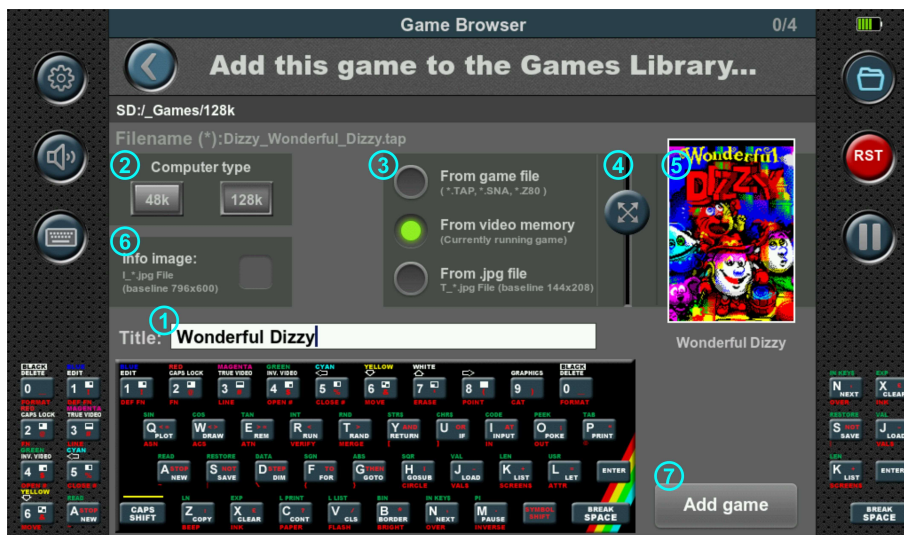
Game Browser

0/4

Add this game to the Games Library...

SD:/_Games/128k

Filename (*):Dizzy_Wonderful_Dizzy.tap

2 Computer type

48k

128k

3

From game file
( *.TAP, *.SNA, *.Z80 )

From video memory
(Currently running game)

From .jpg file
T_*.jpg File (baseline 144x208)

4

5

Wonderful Dizzy

RST

6 Info image:
I_*.jpg File
(baseline 796x600)

1 Title: Wonderful Dizzy

Wonderful Dizzy

BLACK DELETE 0
EDIT 1
CAPS LOCK 2
TRUE VIDEO 3
INV. VIDEO 4
5
6
7
8
9
0
Q PLOT
W DRAW
E REM
R RUN
T RAND
Y RETURN
U IF
I INPUT
O POKE
P PRINT
A NEW
S SAVE
D DIM
F FOR
G GOTO
H GOSUB
J LOAD
K LIST
L LET
ENTER
CAPS SHIFT
Z COPY
X CLEAR
C CONT
V CLS
B BORDER
N NEXT
M PAUSE
SYMBOL SHIFT
BREAK SPACE

7 Add game

N NEXT
X CLEAR
S SAVE
J LOAD
K LIST
ENTER
BREAK SPACE